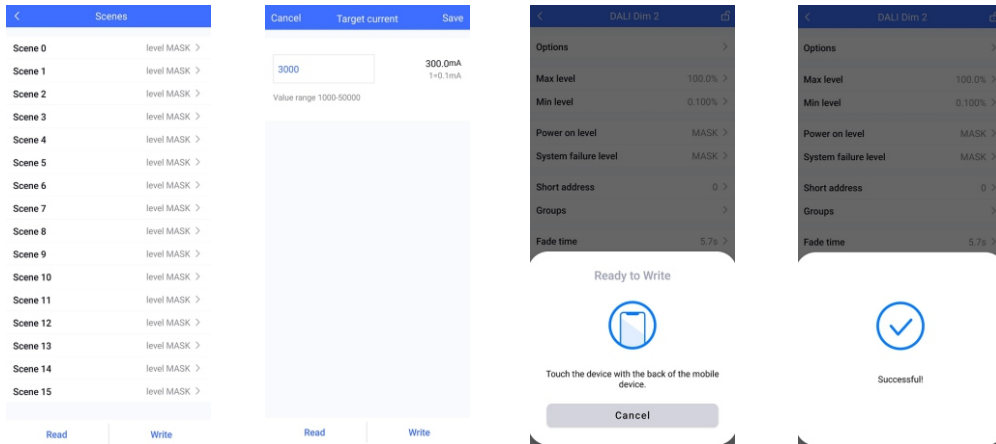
<
Scenes

Scene 0 level MASK >
Scene 1 level MASK >
Scene 2 level MASK >
Scene 3 level MASK >
Scene 4 level MASK >
Scene 5 level MASK >
Scene 6 level MASK >
Scene 7 level MASK >
Scene 8 level MASK >
Scene 9 level MASK >
Scene 10 level MASK >
Scene 11 level MASK >
Scene 12 level MASK >
Scene 13 level MASK >
Scene 14 level MASK >
Scene 15 level MASK >

Read
Write

Cancel
Target current
Save

3000
300.0mA
1=0.1mA
Value range 1000-50000

Read
Write

<
DALI Dim 2

Options >
Max level 100.0% >
Min level 0.100% >
Power on level MASK >
System failure level MASK >
Short address 0 >
Groups >
Fade time 5.7s >

Ready to Write

Touch the device with the back of the mobile device.

Cancel

<
DALI Dim 2

Options >
Max level 100.0% >
Min level 0.100% >
Power on level MASK >
System failure level MASK >
Short address 0 >
Groups >
Fade time 5.7s >

Successful!